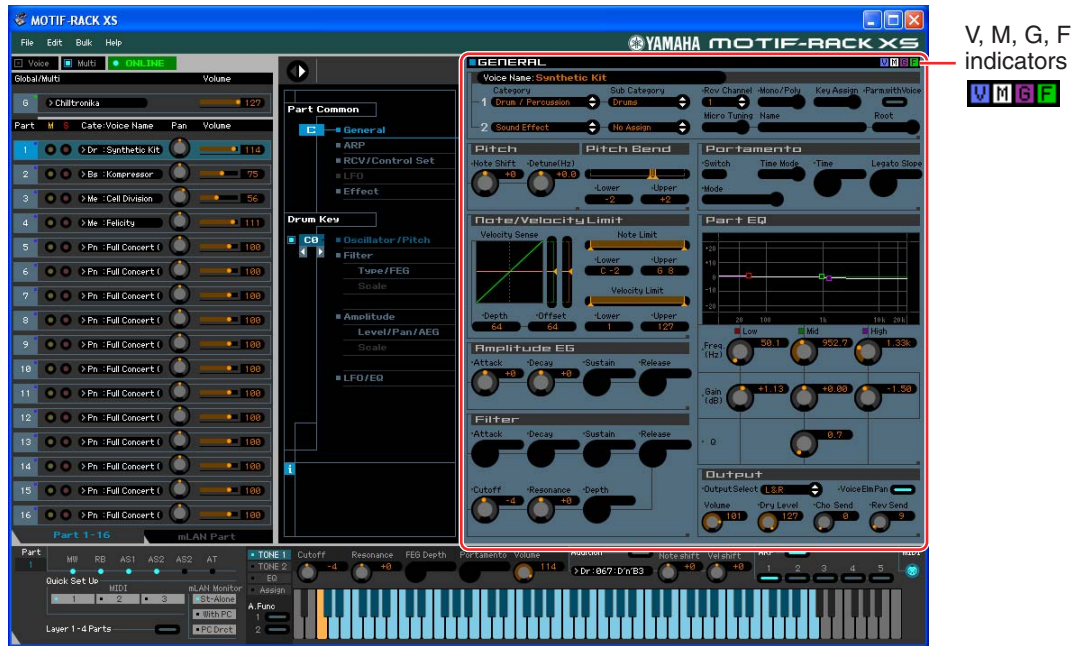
MOTIF-RACK XS

File Edit Bulk Help

YAMAHA MOTIF-RACK XS

Voice Multi ONLINE

Global/Multi Volume

G Chilltronika 127

Part M S Cate-Voice Name Pan Volume

| Part | Cate-Voice Name | Volume |
|---|---|---|
| 1 | Dr :Synthetic Kit | 114 |
| 2 | Ba :Kompressor | 75 |
| 3 | Me :Cell Division | 56 |
| 4 | Me :Felicity | 111 |
| 5 | Pn :Full Concert ( | 100 |
| 6 | Pn :Full Concert ( | 100 |
| 7 | Pn :Full Concert ( | 100 |
| 8 | Pn :Full Concert ( | 100 |
| 9 | Pn :Full Concert ( | 100 |
| 10 | Pn :Full Concert ( | 100 |
| 11 | Pn :Full Concert ( | 100 |
| 12 | Pn :Full Concert ( | 100 |
| 13 | Pn :Full Concert ( | 100 |
| 14 | Pn :Full Concert ( | 100 |
| 15 | Pn :Full Concert ( | 100 |
| 16 | Pn :Full Concert ( | 100 |

Part 1-16 mLAN Part

Part Common

C General
ARP
RCV/Control Set
LFO
Effect

Drum Key

C0 Oscillator/Pitch
Filter
Type/FEG
Scale
Amplitude
Level/Pan/AEG
Scale
LFO/EQ

GENERAL

V M G F

Voice Name: Synthetic Kit

Category Sub Category
1 Drum / Percussion Drums
2 Sound Effect No Assign

Rcv Channel Mono/Poly Key Assign Part with Voice
1
Micro Tuning Name Root

Pitch
Note Shift +0 Detune(Hz) +0.0

Pitch Bend
Lower -2 Upper +2

Portamento
Switch Time Mode Time Legato Slope
Mode

Note/Velocity Limit
Velocity Sense Note Limit
Lower C -2 Upper G 8
Velocity Limit
Depth 64 Offset 64 Lower 1 Upper 127

Part EQ
+20 +10 0 -10 -20
20 100 1k 10k 20k
Low Mid High
Freq (Hz) 50.1 952.7 1.33k
Gain (dB) +1.13 +0.00 -1.50
Q 0.7

Amplitude EG
Attack +0 Decay +0 Sustain Release

Filter
Attack Decay Sustain Release
Cutoff -4 Resonance +0 Depth

Output
Output Select L&R Voice Elm Pan
Volume 101 Dry Level 127 Cho Send 0 Rev Send 9

Part 1
MW RB AS1 AS2 AS2 AT
Quick Set Up MIDI mLAN Monitor
1 2 3 St-Alone With PC PC Drct
Layer 1-4 Parts

TONE 1 TONE 2 EQ Assign
A.Func 1 2
Cutoff -4 Resonance +0 FEG Depth Portamento Volume 114
Note shift +0 Vel shift +0
Dr:067:D'n'B3
ARP 1 2 3 4 5
MIDI

V, M, G, F indicators
V M G F